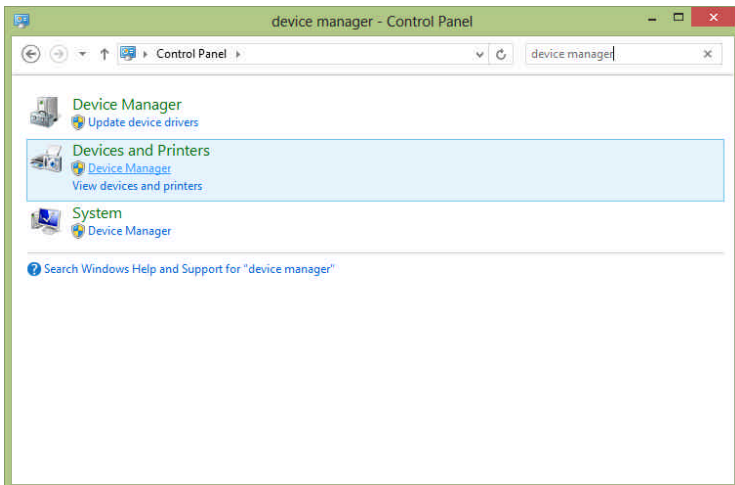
device manager - Control Panel

Control Panel

device manager

Device Manager
Update device drivers

Devices and Printers
Device Manager
View devices and printers

System
Device Manager

Search Windows Help and Support for "device manager"